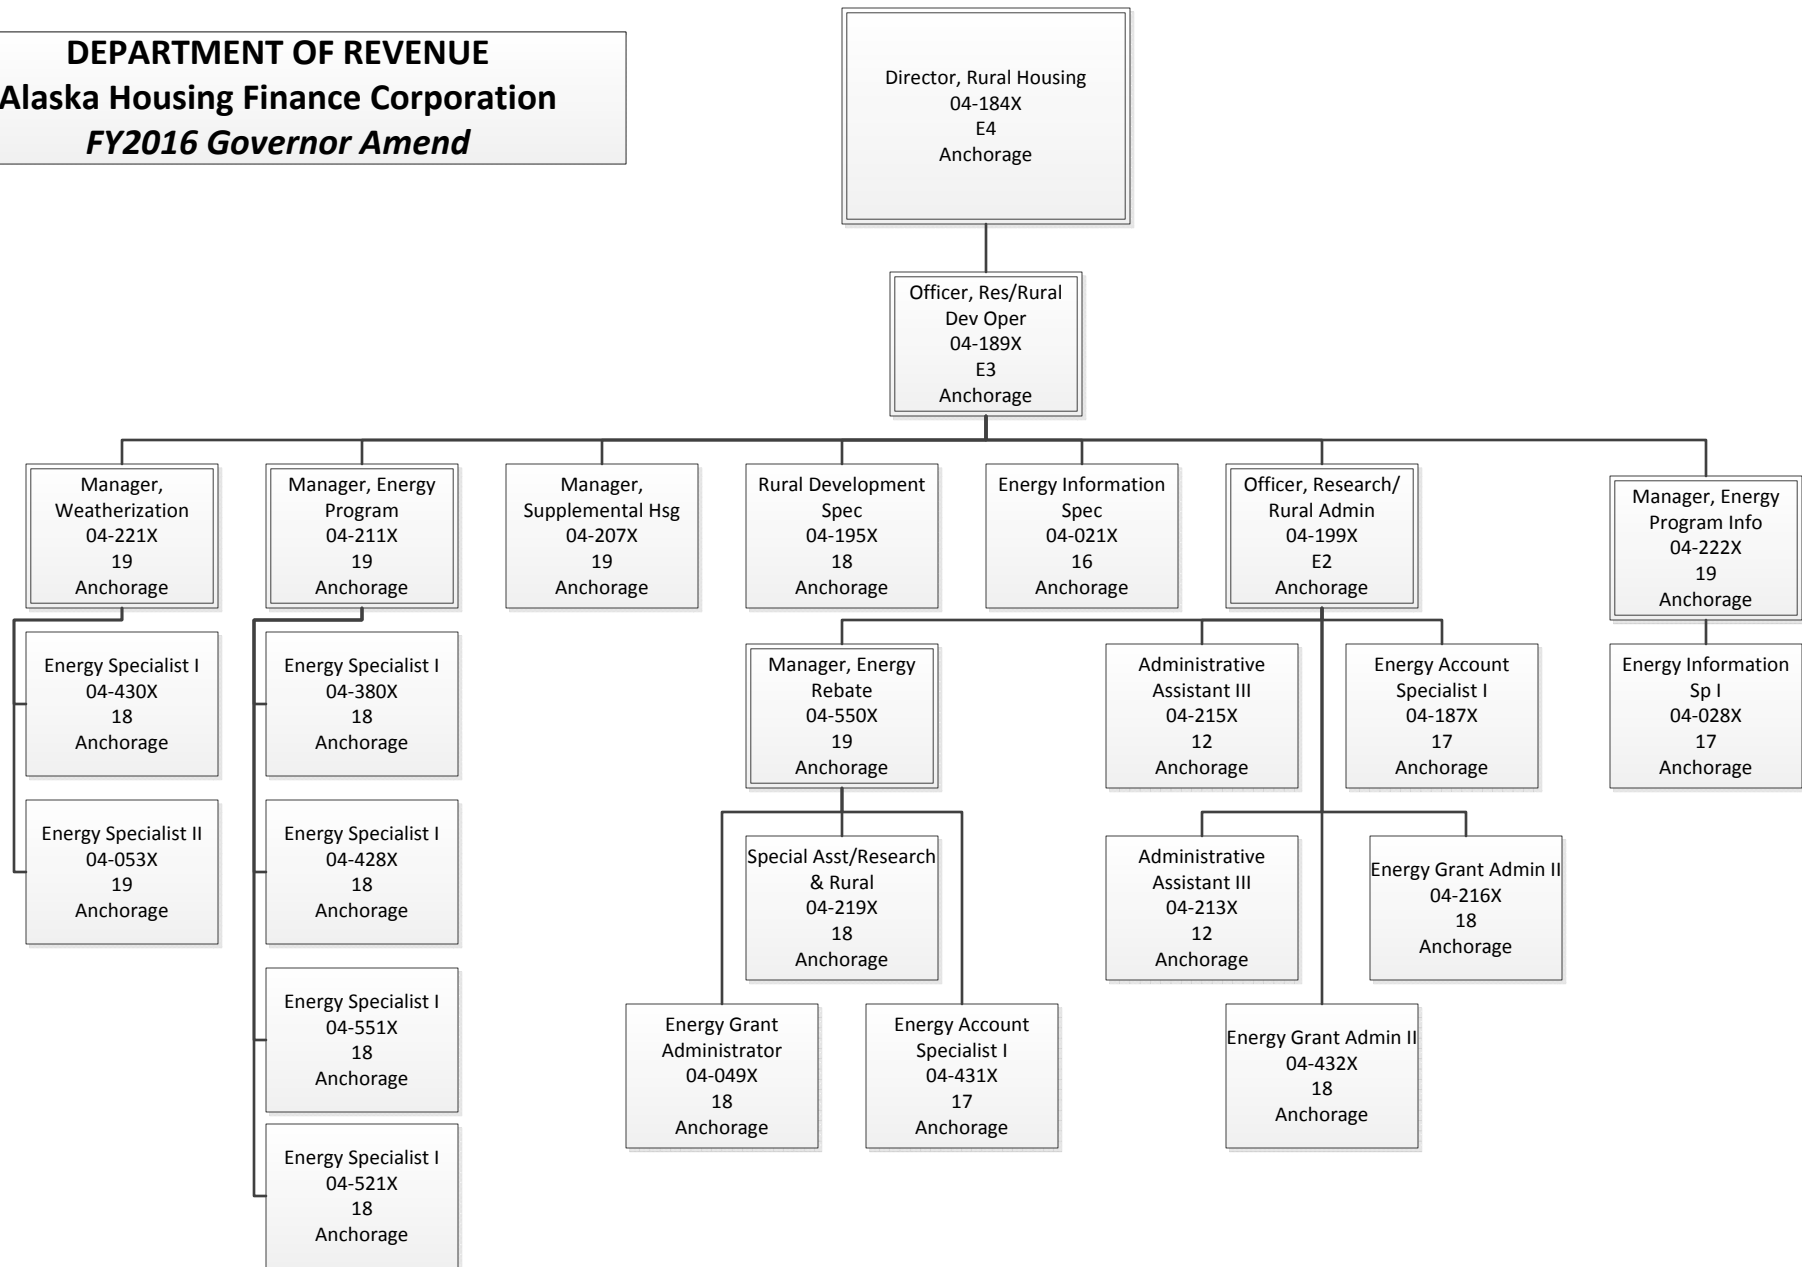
DEPARTMENT OF REVENUE
Alaska Housing Finance Corporation
FY2016 Governor Amend

Director, Rural Housing
04-184X
E4
Anchorage

Officer, Res/Rural Dev Oper
04-189X
E3
Anchorage

Manager, Weatherization
04-221X
19
Anchorage

Manager, Energy Program
04-211X
19
Anchorage

Manager, Supplemental Hsg
04-207X
19
Anchorage

Rural Development Spec
04-195X
18
Anchorage

Energy Information Spec
04-021X
16
Anchorage

Officer, Research/ Rural Admin
04-199X
E2
Anchorage

Manager, Energy Program Info
04-222X
19
Anchorage

Energy Specialist I
04-430X
18
Anchorage

Energy Specialist II
04-053X
19
Anchorage

Energy Specialist I
04-380X
18
Anchorage

Energy Specialist I
04-428X
18
Anchorage

Energy Specialist I
04-551X
18
Anchorage

Energy Specialist I
04-521X
18
Anchorage

Manager, Energy Rebate
04-550X
19
Anchorage

Special Asst/Research & Rural
04-219X
18
Anchorage

Energy Grant Administrator
04-049X
18
Anchorage

Energy Account Specialist I
04-431X
17
Anchorage

Administrative Assistant III
04-215X
12
Anchorage

Energy Account Specialist I
04-187X
17
Anchorage

Administrative Assistant III
04-213X
12
Anchorage

Energy Grant Admin II
04-216X
18
Anchorage

Energy Grant Admin II
04-432X
18
Anchorage

Energy Information Sp I
04-028X
17
Anchorage